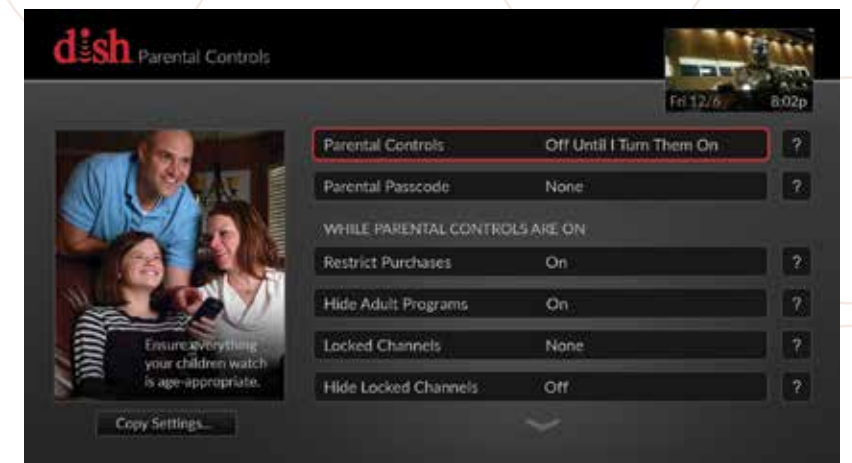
dish Parental Controls

Fri 12/6 8:02p

Ensure everything your children watch is age-appropriate.

Copy Settings...

| | | |
|---|---|---|
| Parental Controls | Off Until I Turn Them On | ? |
| Parental Passcode | None | ? |

WHILE PARENTAL CONTROLS ARE ON

| | | |
|---|---|---|
| Restrict Purchases | On | ? |
| Hide Adult Programs | On | ? |
| Locked Channels | None | ? |
| Hide Locked Channels | Off | ? |